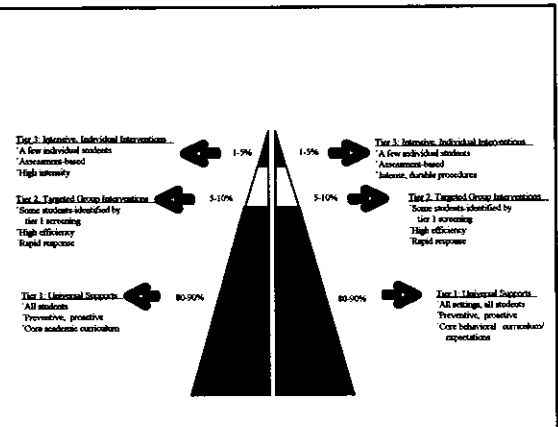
Tier 3: Intensive, Individual Interventions
'A few individual students
'Assessment-based
'High intensity

1-5%

1-5%

Tier 3: Intensive, Individual Interventions
'A few individual students
'Assessment-based
'Intense, durable procedures

Tier 2: Targeted Group Interventions
'Some students-identified by tier 1 screening
'High efficiency
'Rapid response

5-10%

5-10%

Tier 2: Targeted Group Interventions
'Some students-identified by tier 1 screening
'High efficiency
'Rapid response

Tier 1: Universal Supports
'All students
'Preventive, proactive
'Core academic curriculum

80-90%

80-90%

Tier 1: Universal Supports
'All settings, all students
'Preventive, proactive
'Core behavioral curriculum/ expectations